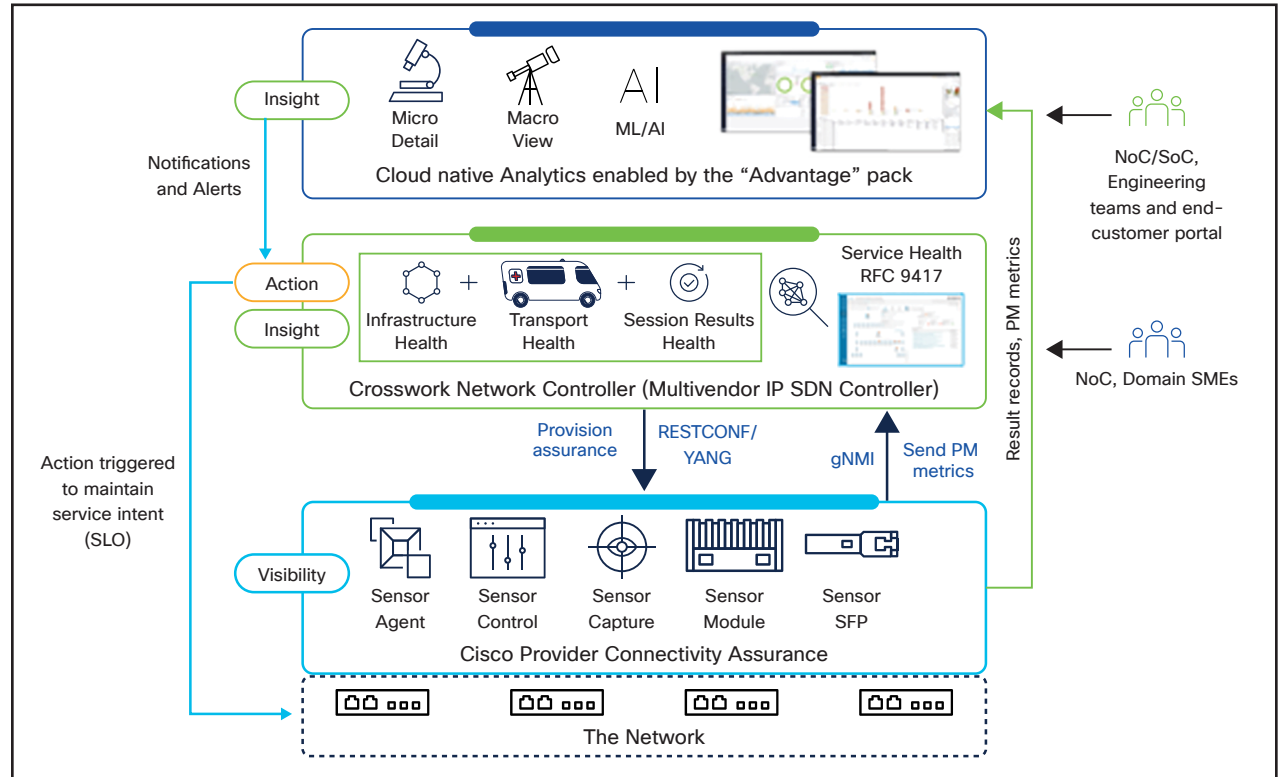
Insight

Micro Detail

Macro View

AI

ML/AI

Cloud native Analytics enabled by the "Advantage" pack

Notifications and Alerts

NoC/SoC, Engineering teams and end-customer portal

Action

Insight

Infrastructure Health

+

Transport Health

+

Session Results Health

Service Health RFC 9417

Result records, PM metrics

NoC, Domain SMEs

Crosswork Network Controller (Multivendor IP SDN Controller)

Provision assurance

RESTCONF/ YANG

gNMI

Send PM metrics

Action triggered to maintain service intent (SLO)

Visibility

Sensor Agent

Sensor Control

Sensor Capture

Sensor Module

Sensor SFP

Cisco Provider Connectivity Assurance

The Network